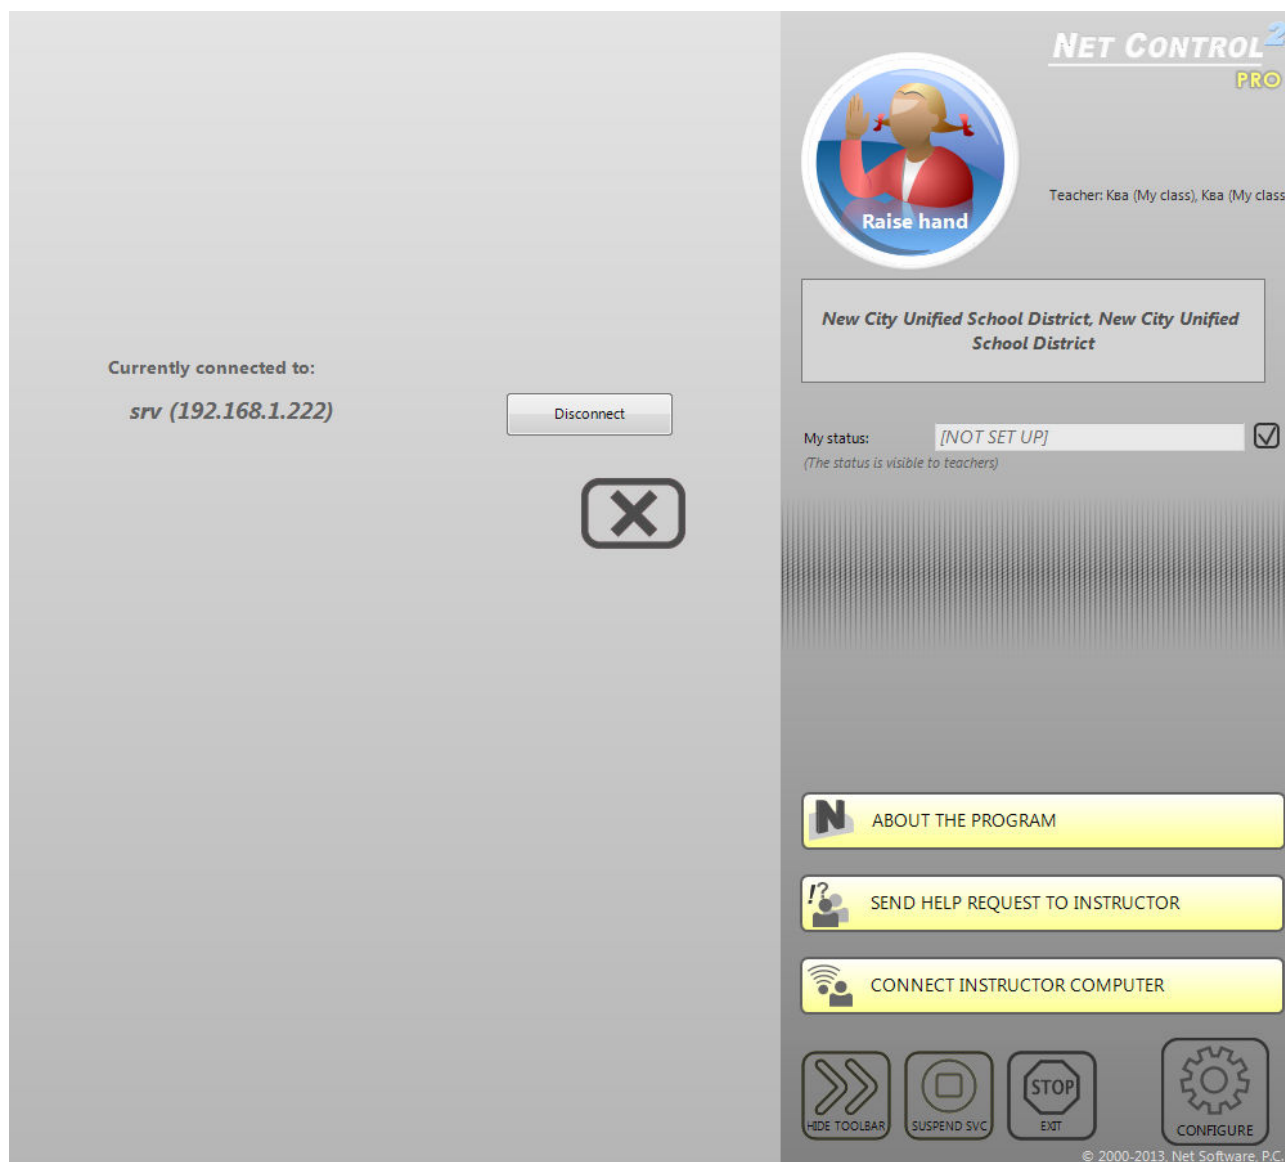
NET CONTROL 2
PRO

Raise hand

Teacher: Кеа (My class), Кеа (My class

New City Unified School District, New City Unified School District

Currently connected to:

srv (192.168.1.222)

Disconnect

My status: [NOT SET UP]

(The status is visible to teachers)

ABOUT THE PROGRAM

SEND HELP REQUEST TO INSTRUCTOR

CONNECT INSTRUCTOR COMPUTER

HIDE TOOLBAR

SUSPEND SVC

STOP
EXIT

CONFIGURE

© 2000-2013, Net Software, P.C.